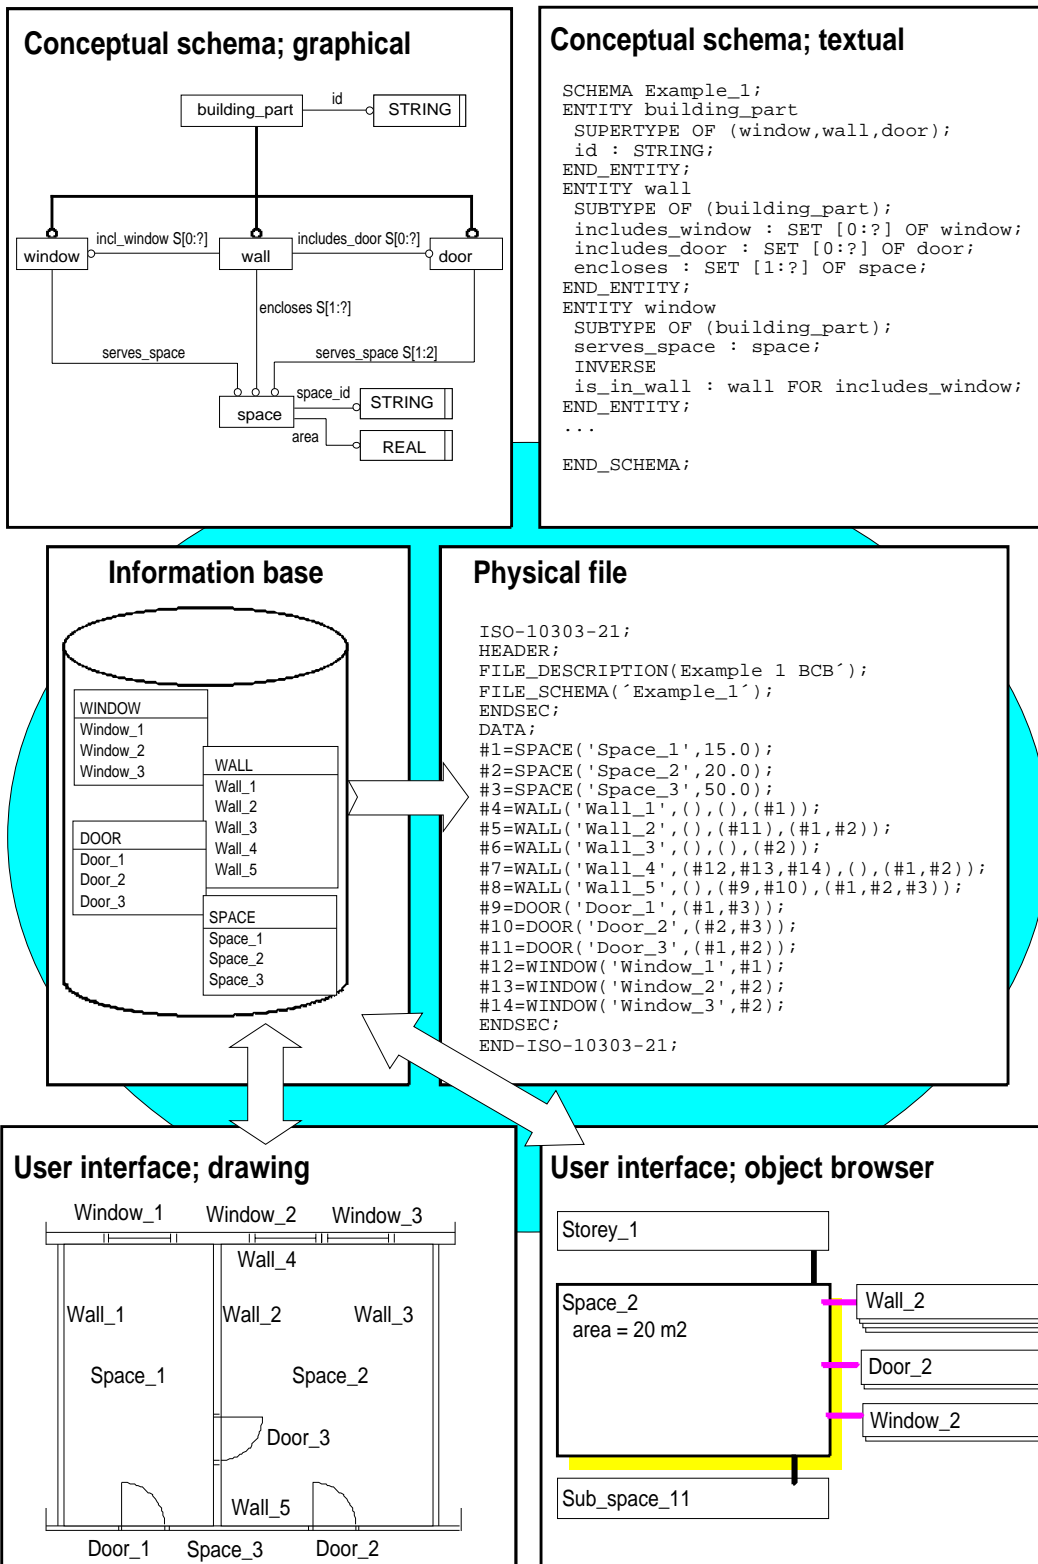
Conceptual schema; graphical

building_part id STRING

window incl_window S[0:?] wall includes_door S[0:?] door

encloses S[1:?]

serves_space serves_space S[1:2]

space space_id STRING

area REAL

Conceptual schema; textual

SCHEMA Example_1;
ENTITY building_part
SUPERTYPE OF (window,wall,door);
id : STRING;
END_ENTITY;
ENTITY wall
SUBTYPE OF (building_part);
includes_window : SET [0:?] OF window;
includes_door : SET [0:?] OF door;
encloses : SET [1:?] OF space;
END_ENTITY;
ENTITY window
SUBTYPE OF (building_part);
serves_space : space;
INVERSE
is_in_wall : wall FOR includes_window;
END_ENTITY;
...

END_SCHEMA;

Information base

WINDOW
Window_1
Window_2
Window_3

WALL
Wall_1
Wall_2
Wall_3
Wall_4
Wall_5

DOOR
Door_1
Door_2
Door_3

SPACE
Space_1
Space_2
Space_3

Physical file

ISO-10303-21;
HEADER;
FILE_DESCRIPTION(Example 1 BCB´);
FILE_SCHEMA(´Example_1´);
ENDSEC;
DATA;
#1=SPACE('Space_1',15.0);
#2=SPACE('Space_2',20.0);
#3=SPACE('Space_3',50.0);
#4=WALL('Wall_1',(),(),(#1));
#5=WALL('Wall_2',(),(#11),(#1,#2));
#6=WALL('Wall_3',(),(),(#2));
#7=WALL('Wall_4',(#12,#13,#14),(),(#1,#2));
#8=WALL('Wall_5',(),(#9,#10),(#1,#2,#3));
#9=DOOR('Door_1',(#1,#3));
#10=DOOR('Door_2',(#2,#3));
#11=DOOR('Door_3',(#1,#2));
#12=WINDOW('Window_1',#1);
#13=WINDOW('Window_2',#2);
#14=WINDOW('Window_3',#2);
ENDSEC;
END-ISO-10303-21;

User interface; drawing

Window_1 Window_2 Window_3
Wall_4
Wall_1 Wall_2 Wall_3
Space_1 Space_2
Door_3
Wall_5
Door_1 Space_3 Door_2

User interface; object browser

Storey_1
Space_2
area = 20 m2
Wall_2
Door_2
Window_2
Sub_space_11